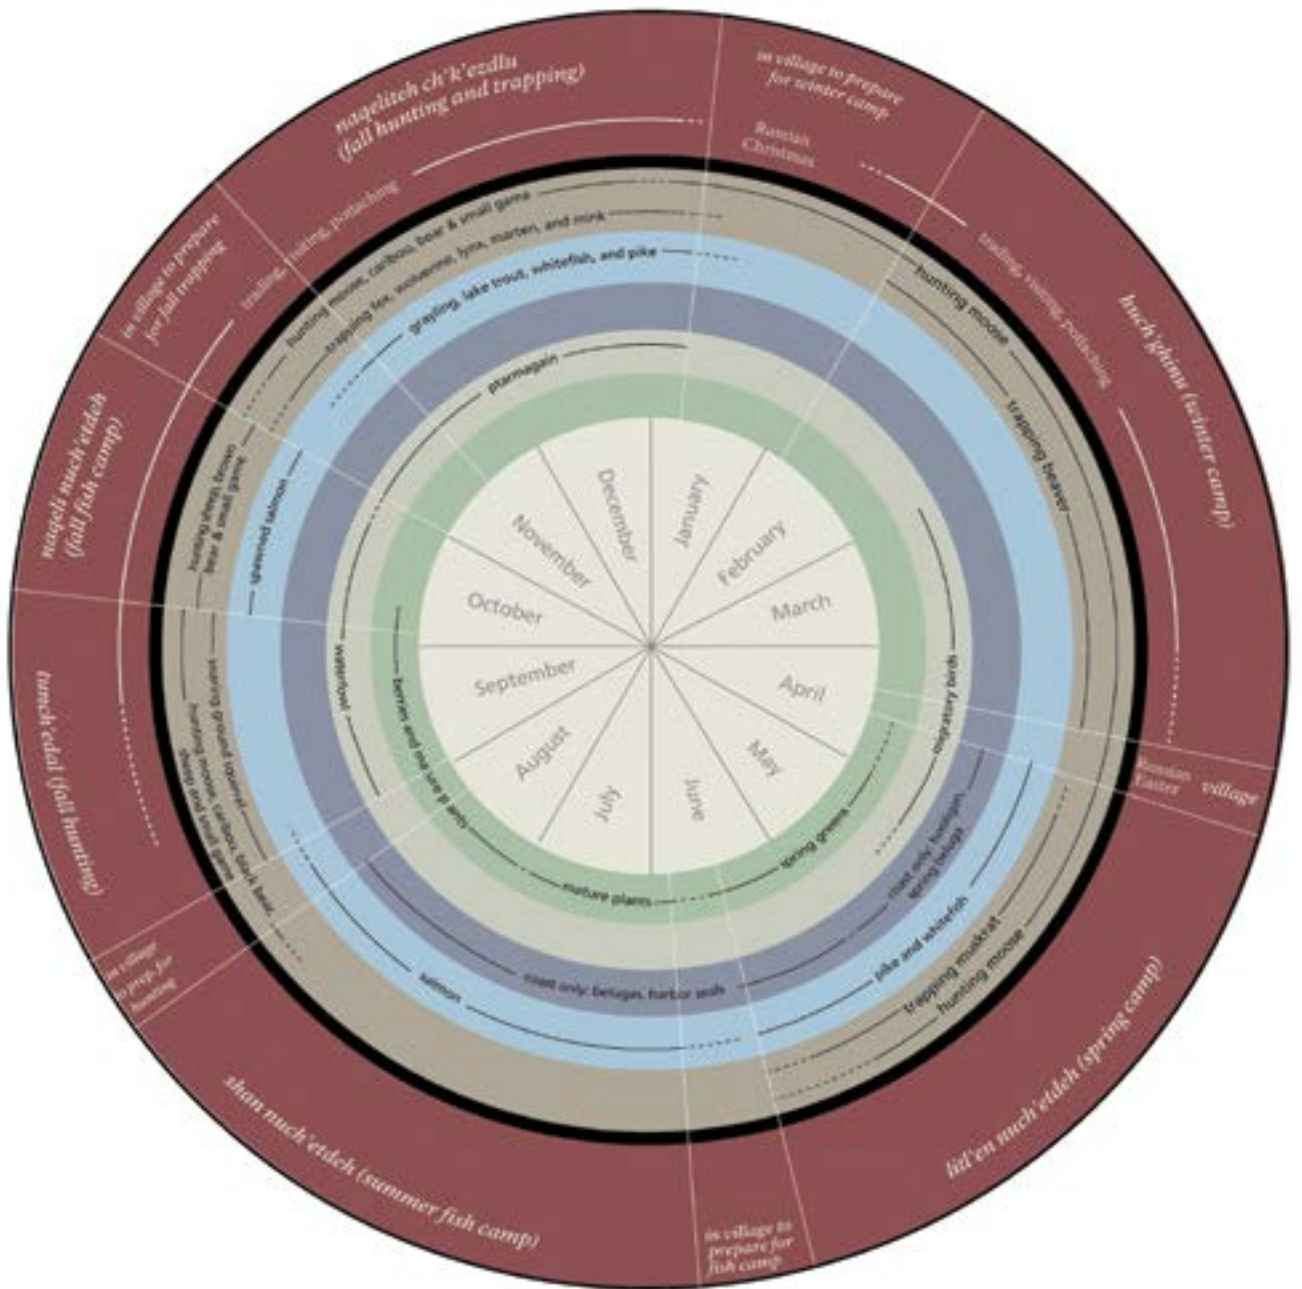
nageltreh ch'k'ezdlu (fall hunting and trapping)

in village to prepare for winter camp

Russian Christmas

huch'ghinu (winter camp)

trading, visiting, potlaching

in village to prepare for fall trapping

trading, visiting, potlaching

nagelt nuch'etdeh (fall fish camp)

tunch'edal (fall hunting)

in village to prep. for hunting

shan nuch'etdeh (summer fish camp)

in village to prepare for fish camp

liti'en nuch'etdeh (spring camp)

Russian Easter

village

hunting moose, caribou, bear & small game

trapping fox, wolverine, lynx, marten, and mink

grayling, lake trout, whitefish, and pike

hunting moose

trapping beaver

hunting sheep, bear & small game

spawned salmon

hunting moose, caribou, black bear, sheep and small game

hunting ground squirrel

salmon

coast only: belugas, harbor seals

pike and whitefish

trapping muskrat

hunting moose

coast only: beluga, spring beluga

ptarmagain

waterfowl

migratory birds

berries and mature plants

mature plants

spring greens

January

February

March

April

May

June

July

August

September

October

November

December